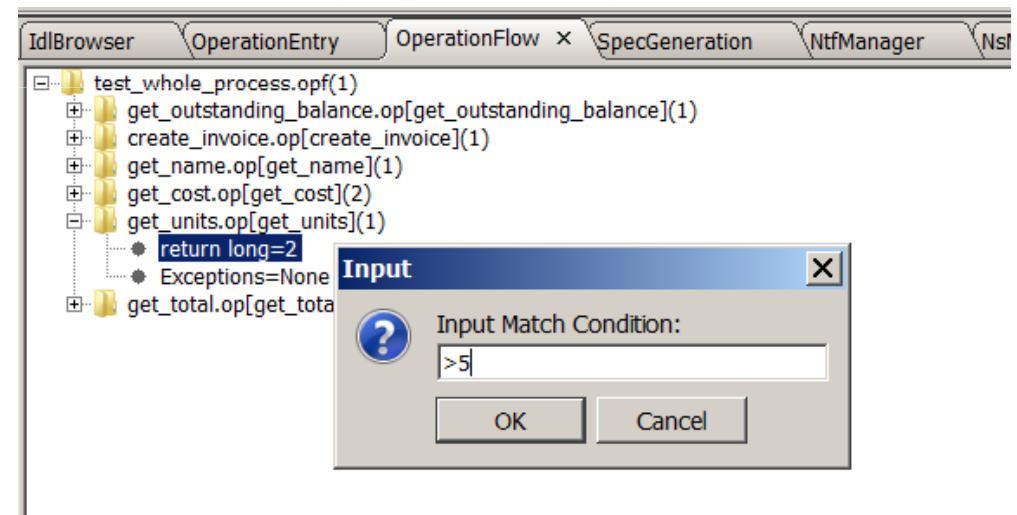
IdlBrowser OperationEntry OperationFlow × SpecGeneration NtfManager Ns

test_whole_process.opf(1)
get_outstanding_balance.op[get_outstanding_balance](1)
create_invoice.op[create_invoice](1)
get_name.op[get_name](1)
get_cost.op[get_cost](2)
get_units.op[get_units](1)
return long=2
Exceptions=None
get_total.op[get_tota

Input
Input Match Condition:
>5
OK
Cancel